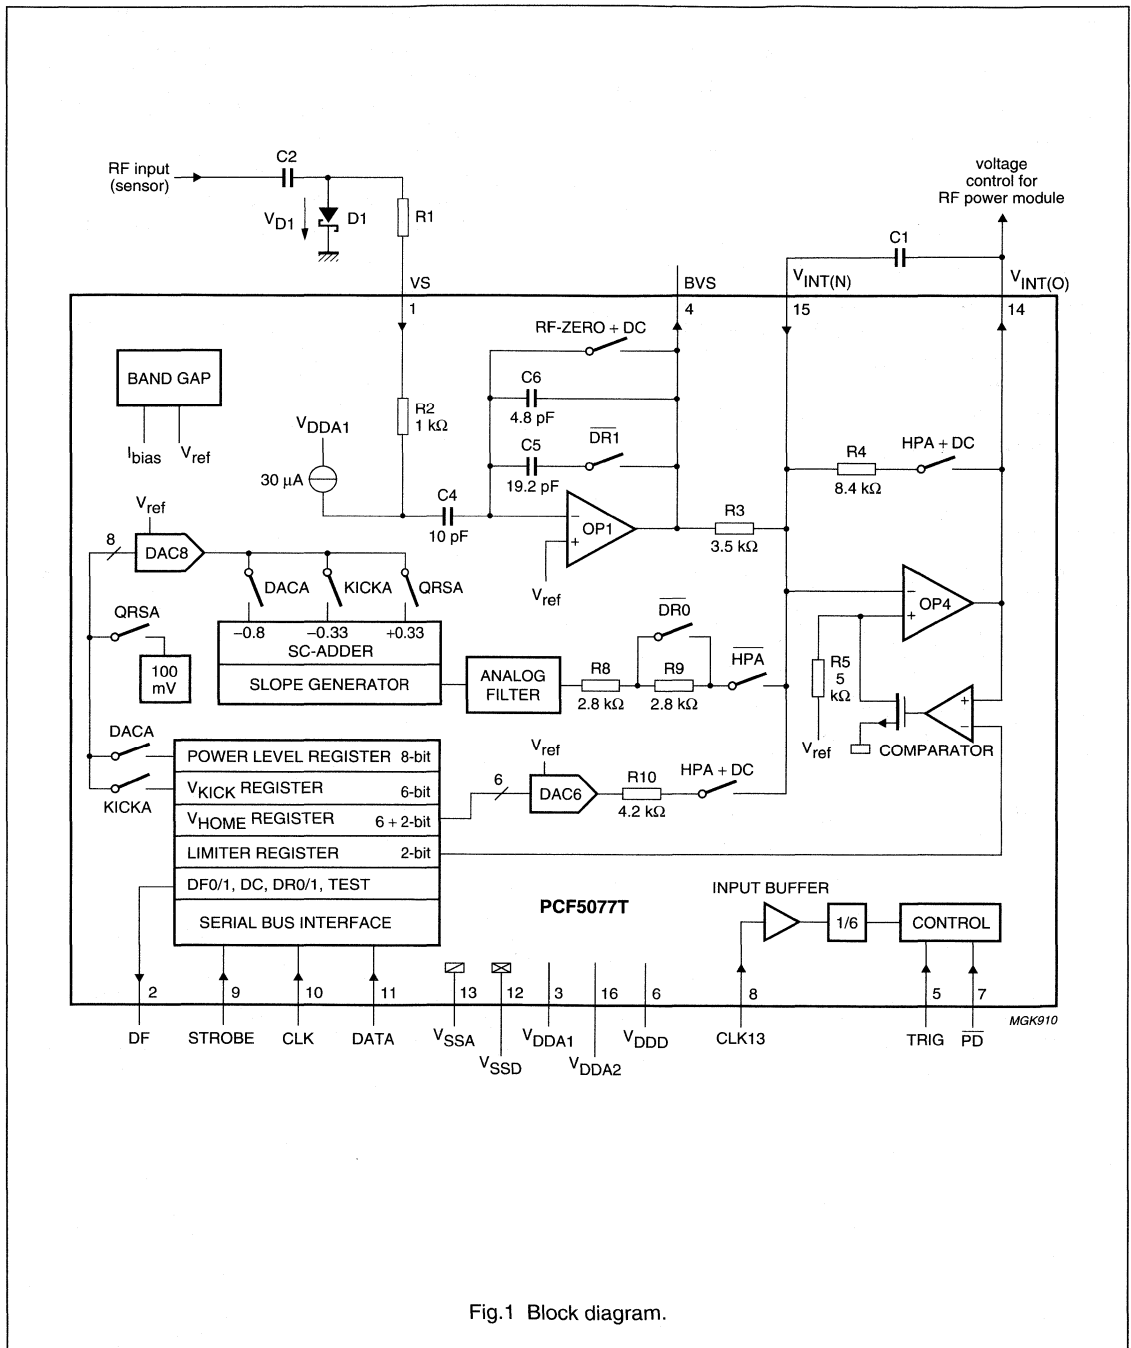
RF input (sensor)

C2

$V_{D1}$

D1

R1

voltage control for RF power module

C1

VS

BVS

$V_{INT(N)}$

$V_{INT(O)}$

1

4

15

14

RF-ZERO + DC

BAND GAP

$I_{bias}$

$V_{ref}$

C6

4.8 pF

R2

1 kΩ

C5

$\overline{DR1}$

19.2 pF

R4

HPA + DC

8.4 kΩ

$V_{DDA1}$

30 µA

C4

10 pF

OP1

R3

3.5 kΩ

$V_{ref}$

$V_{ref}$

8

DAC8

DACA

KICKA

QRSA

OP4

QRSA

−0.8

−0.33

+0.33

SC-ADDER

$\overline{DR0}$

100 mV

SLOPE GENERATOR

ANALOG FILTER

R8

2.8 kΩ

R9

2.8 kΩ

$\overline{HPA}$

R5

5

kΩ

$V_{ref}$

COMPARATOR

DACA

KICKA

POWER LEVEL REGISTER 8-bit

$V_{KICK}$ REGISTER 6-bit

$V_{HOME}$ REGISTER 6 + 2-bit

LIMITER REGISTER 2-bit

DF0/1, DC, DR0/1, TEST

SERIAL BUS INTERFACE

$V_{ref}$

6

DAC6

R10

4.2 kΩ

HPA + DC

PCF5077T

INPUT BUFFER

1/6

CONTROL

2

9

10

11

13

12

3

16

6

8

5

7

DF

STROBE

CLK

DATA

$V_{SSA}$

$V_{SSD}$

$V_{DDA1}$

$V_{DDA2}$

$V_{DDD}$

CLK13

TRIG

$\overline{PD}$

MGK910

Fig.1 Block diagram.